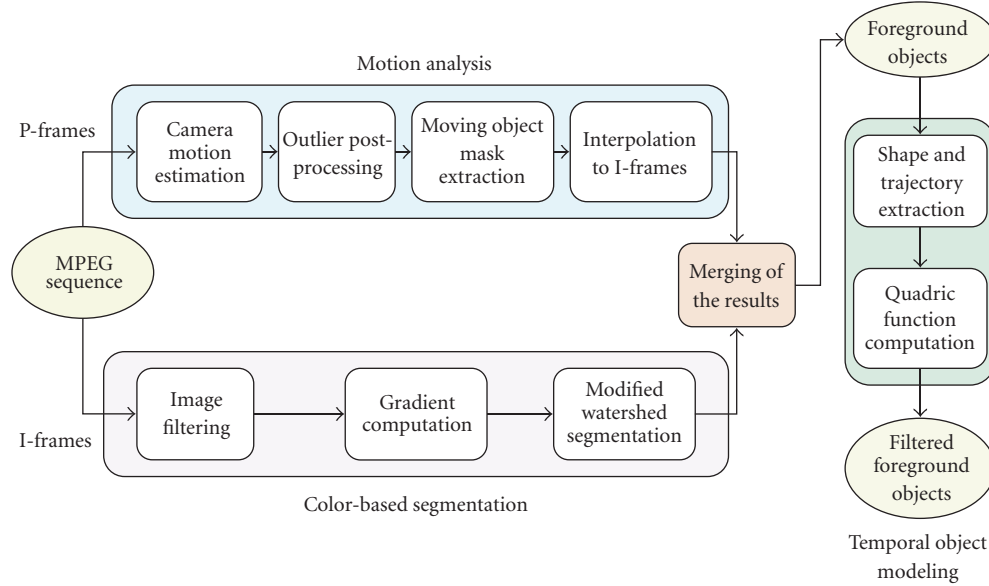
Motion analysis

P-frames

Camera motion estimation

Outlier post-processing

Moving object mask extraction

Interpolation to I-frames

MPEG sequence

Merging of the results

Foreground objects

Shape and trajectory extraction

Quadric function computation

Filtered foreground objects

Temporal object modeling

I-frames

Image filtering

Gradient computation

Modified watershed segmentation

Color-based segmentation